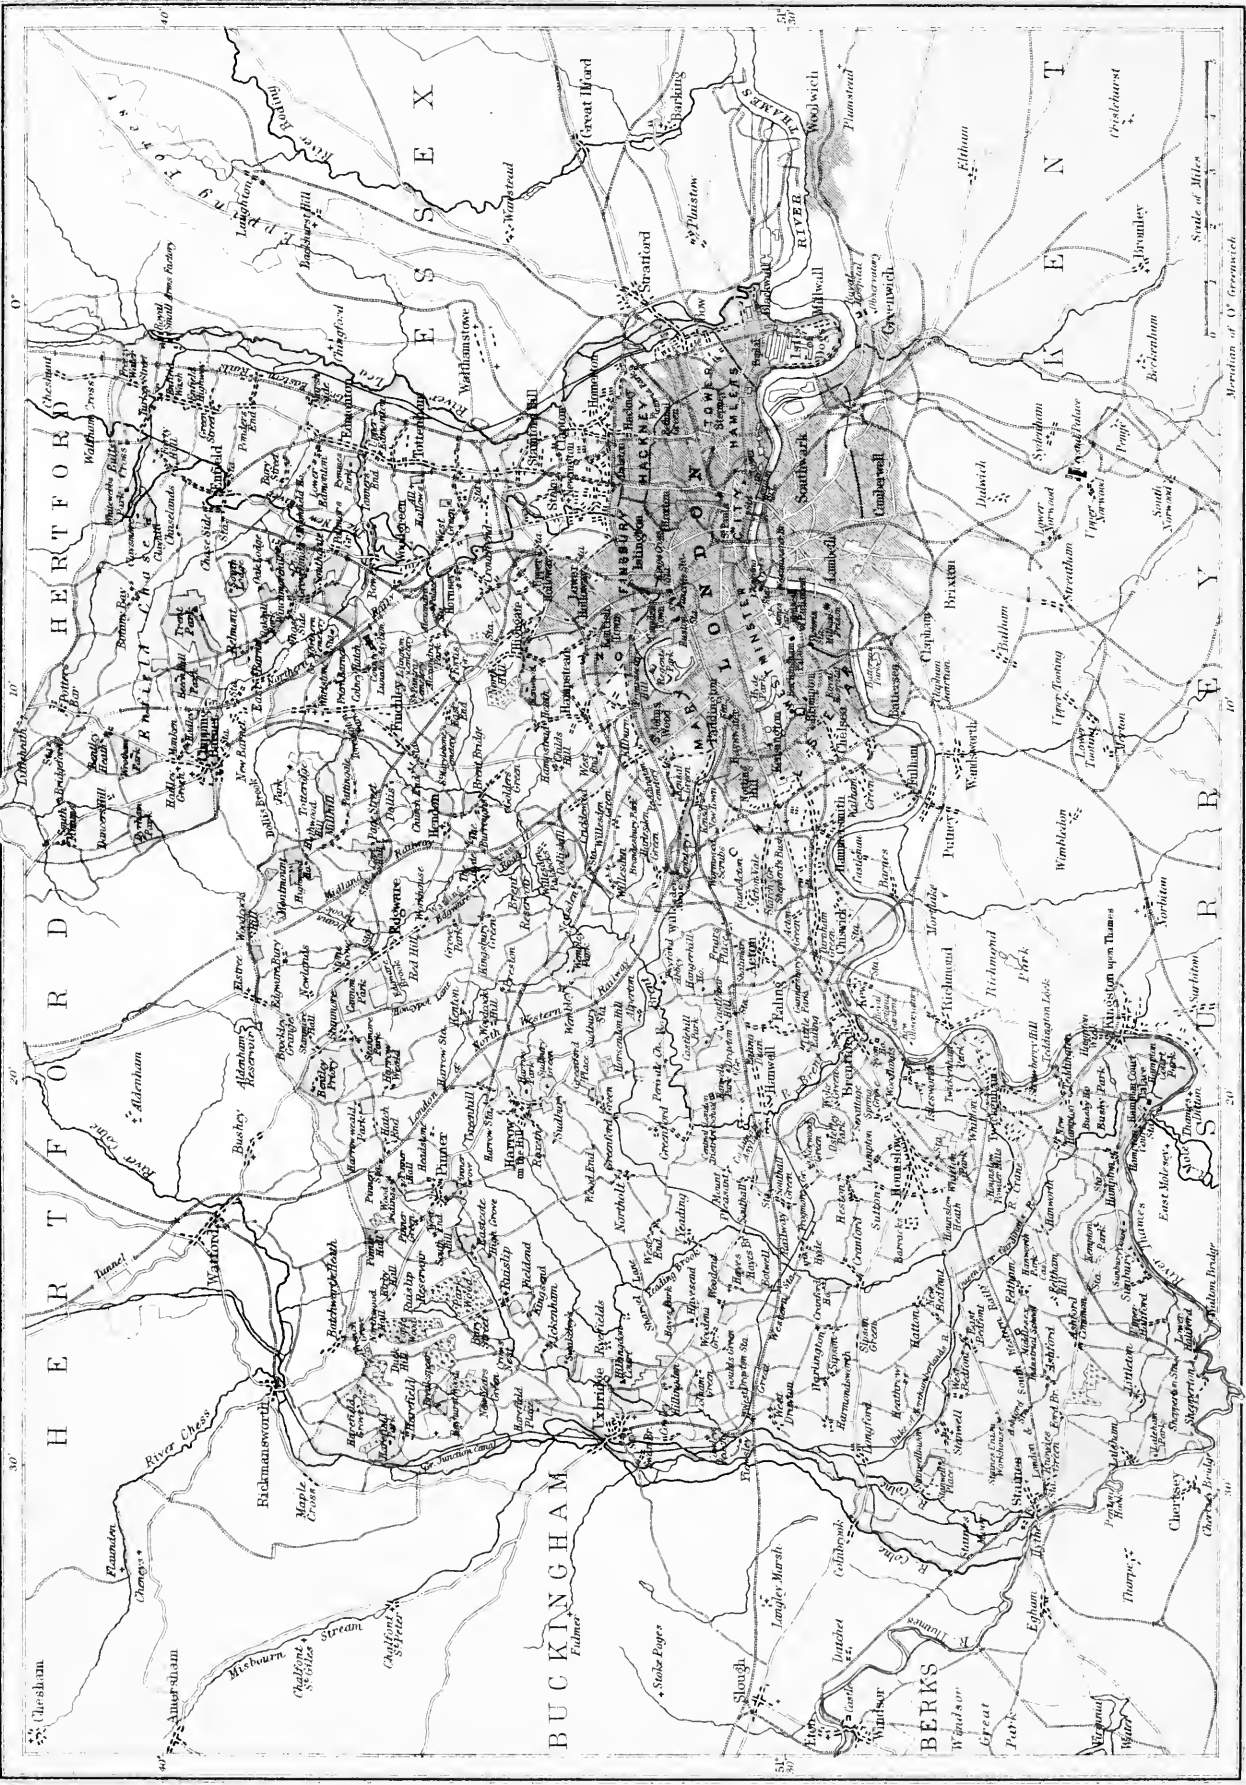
H E R T F O R D

H E R T F O R D

E S S E X

K E N T

S U R R E Y

B U C K I N G H A M

BERKS

L O N D O N

MARYLEBONE

FINSBURY

HACKNEY

TOWER HAMLETS

CITY

WESTMINSTER

Southwark

Camberwell

Lambeth

Chelsea

Kensington

Paddington

Hampstead

Islington

Stoke Newington

Hornsey

Tottenham

Edmonton

Enfield

Barnet

Chipping Barnet

Finchley

Hendon

Edgware

Harrow on the Hill

Pinner

Stanmore

Ruislip

Uxbridge

Hillingdon

Northolt

Greenford

Ealing

Acton

Chiswick

Hammersmith

Fulham

Brentford

Isleworth

Twickenham

Hounslow

Hampton

Hampton Court

Teddington

Sunbury

Shepperton

Staines

Laleham

Littleton

Ashford

Feltham

Hanworth

Bedfont

Harlington

Harmondsworth

Cranford

Heston

Hayes

Southall

Norwood

West Drayton

Yiewsley

Ickenham

Harefield

Northwood

Rickmansworth

Watford

Bushey

Aldenham

Elstree

Edgware

Mill Hill

Totteridge

Whetstone

Friern Barnet

Southgate

Winchmore Hill

Wood Green

Muswell Hill

Highgate

Kentish Town

Holloway

Stamford Hill

Clapton

Homerton

Bow

Poplar

Stratford

West Ham

Plaistow

Barking

Great Ilford

Wanstead

Walthamstow

Chingford

Woolwich

Plumstead

Eltham

Greenwich

Blackheath

Lewisham

Dulwich

Sydenham

Norwood

Crystal Palace

Brixton

Clapham

Battersea

Wandsworth

Putney

Wimbledon

Kingston upon Thames

Richmond

Richmond Park

Mortlake

Barnes

Surbiton

Beckenham

Bromley

Chislehurst

Penge

Streatham

Balham

Tooting

Merton

Mitcham

Egham

Windsor

Windsor Great Park

Eton

Slough

Datchet

Colnbrook

Langley Marsh

Stoke Poges

Fulmer

Chalfont St. Giles

Chalfont St. Peter

Amersham

Chesham

Flaunden

Maple Cross

Cheshunt

Waltham Cross

Potters Bar

South Mimms

Epping Forest

Loughton

Buckhurst Hill

Chertsey

Thorpe

Walton Bridge

East Molesey

River Thames

River Lea

River Chess

River Colne

River Roding

Misbourn Stream

Grand Junction Canal

Midland Railway

Great Northern Railway

London & North Western Railway

Great Western Railway

Tunnel

Scale of Miles

0 1 2 3 4

Meridian of 0° Greenwich

0°

10'

20'

30'

40'

51° 30'